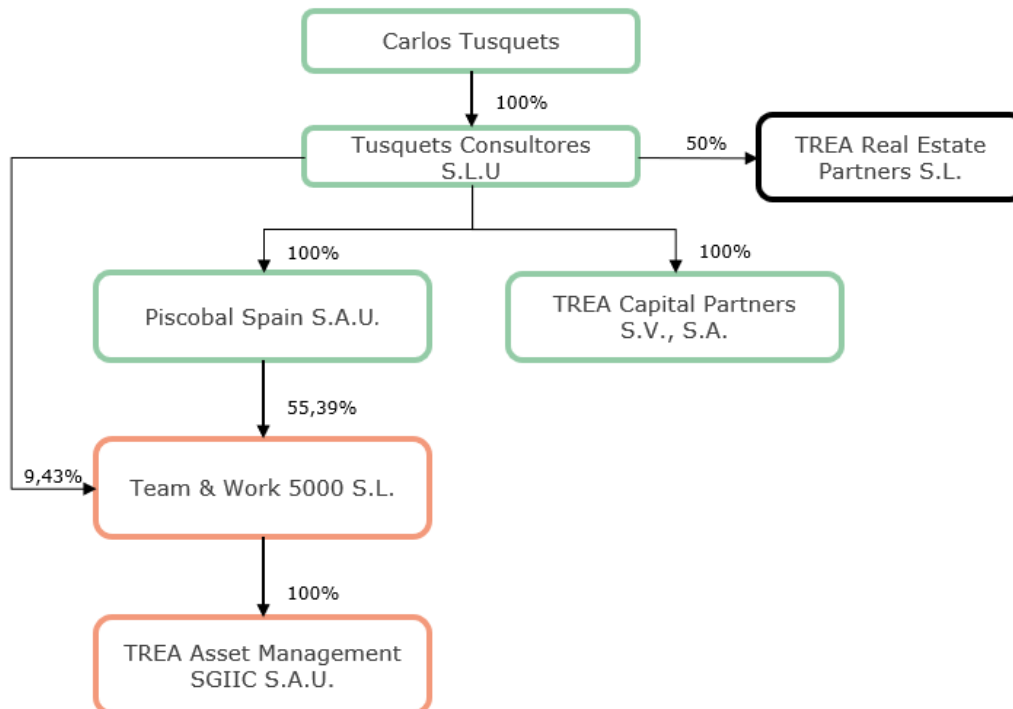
Carlos Tusquets

100%

Tusquets Consultores S.L.U

50%

TREA Real Estate Partners S.L.

100%

100%

Piscobal Spain S.A.U.

TREA Capital Partners S.V., S.A.

55,39%

9,43%

Team & Work 5000 S.L.

100%

TREA Asset Management SGIIC S.A.U.